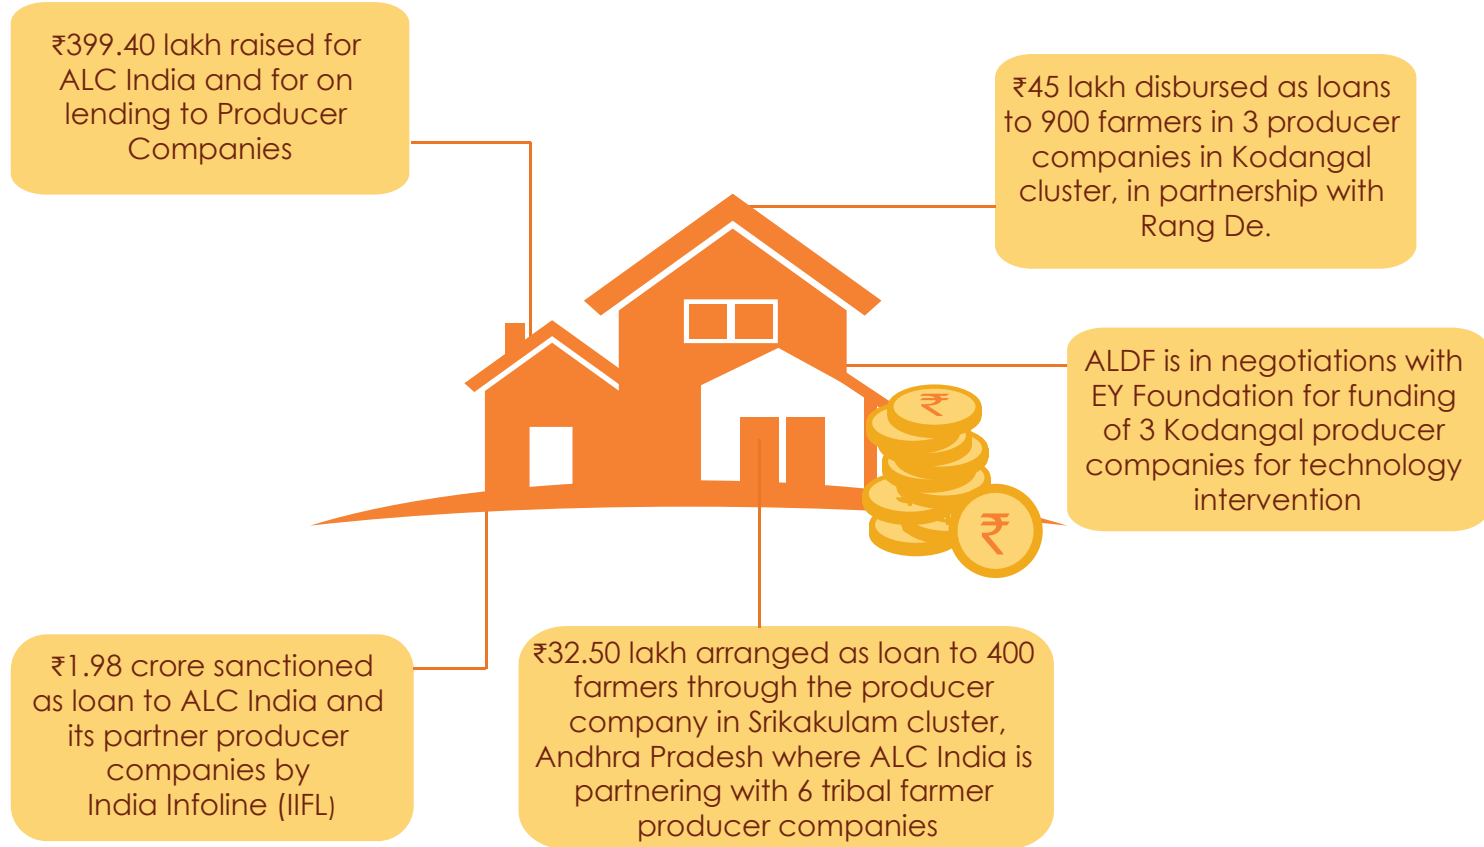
₹399.40 lakh raised for ALC India and for on lending to Producer Companies

₹45 lakh disbursed as loans to 900 farmers in 3 producer companies in Kodangal cluster, in partnership with Rang De.

ALDF is in negotiations with EY Foundation for funding of 3 Kodangal producer companies for technology intervention

₹

₹

₹1.98 crore sanctioned as loan to ALC India and its partner producer companies by India Infoline (IIFL)

₹32.50 lakh arranged as loan to 400 farmers through the producer company in Srikakulam cluster, Andhra Pradesh where ALC India is partnering with 6 tribal farmer producer companies